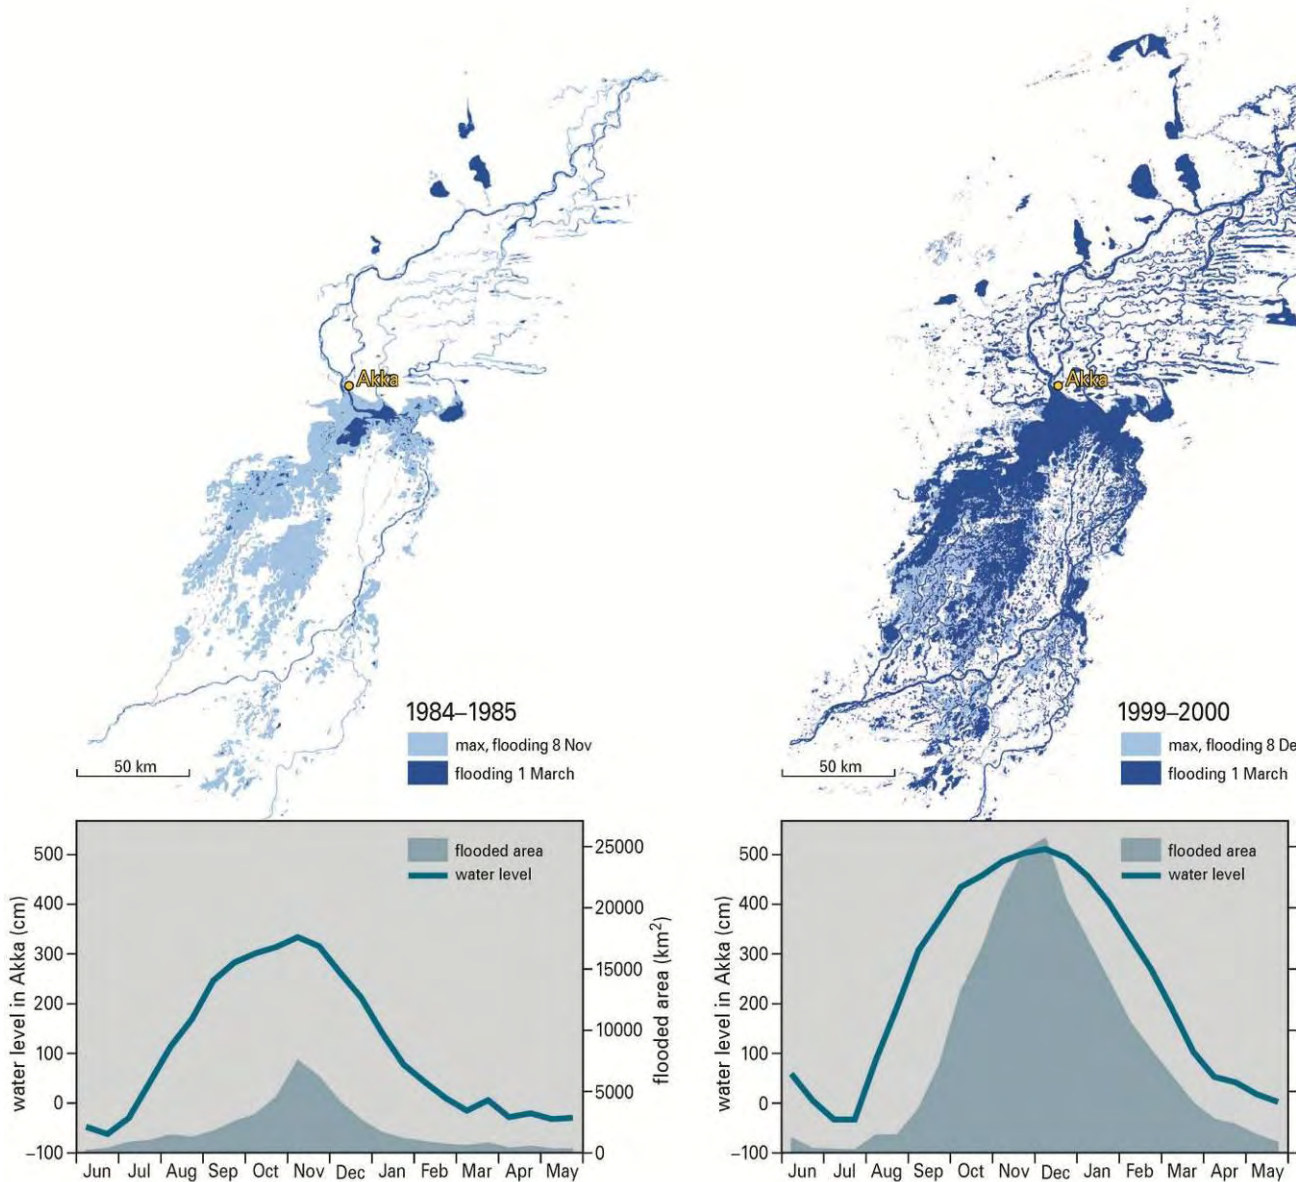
Akka

1984–1985

max, flooding 8 Nov

flooding 1 March

50 km

Akka

1999–2000

max, flooding 8 De

flooding 1 March

50 km

flooded area

water level

water level in Akka (cm)

500

400

300

200

100

0

−100

25000

20000

15000

10000

5000

0

flooded area (km$^2$)

Jun Jul Aug Sep Oct Nov Dec Jan Feb Mar Apr May

flooded area

water level

water level in Akka (cm)

500

400

300

200

100

0

−100

Jun Jul Aug Sep Oct Nov Dec Jan Feb Mar Apr May